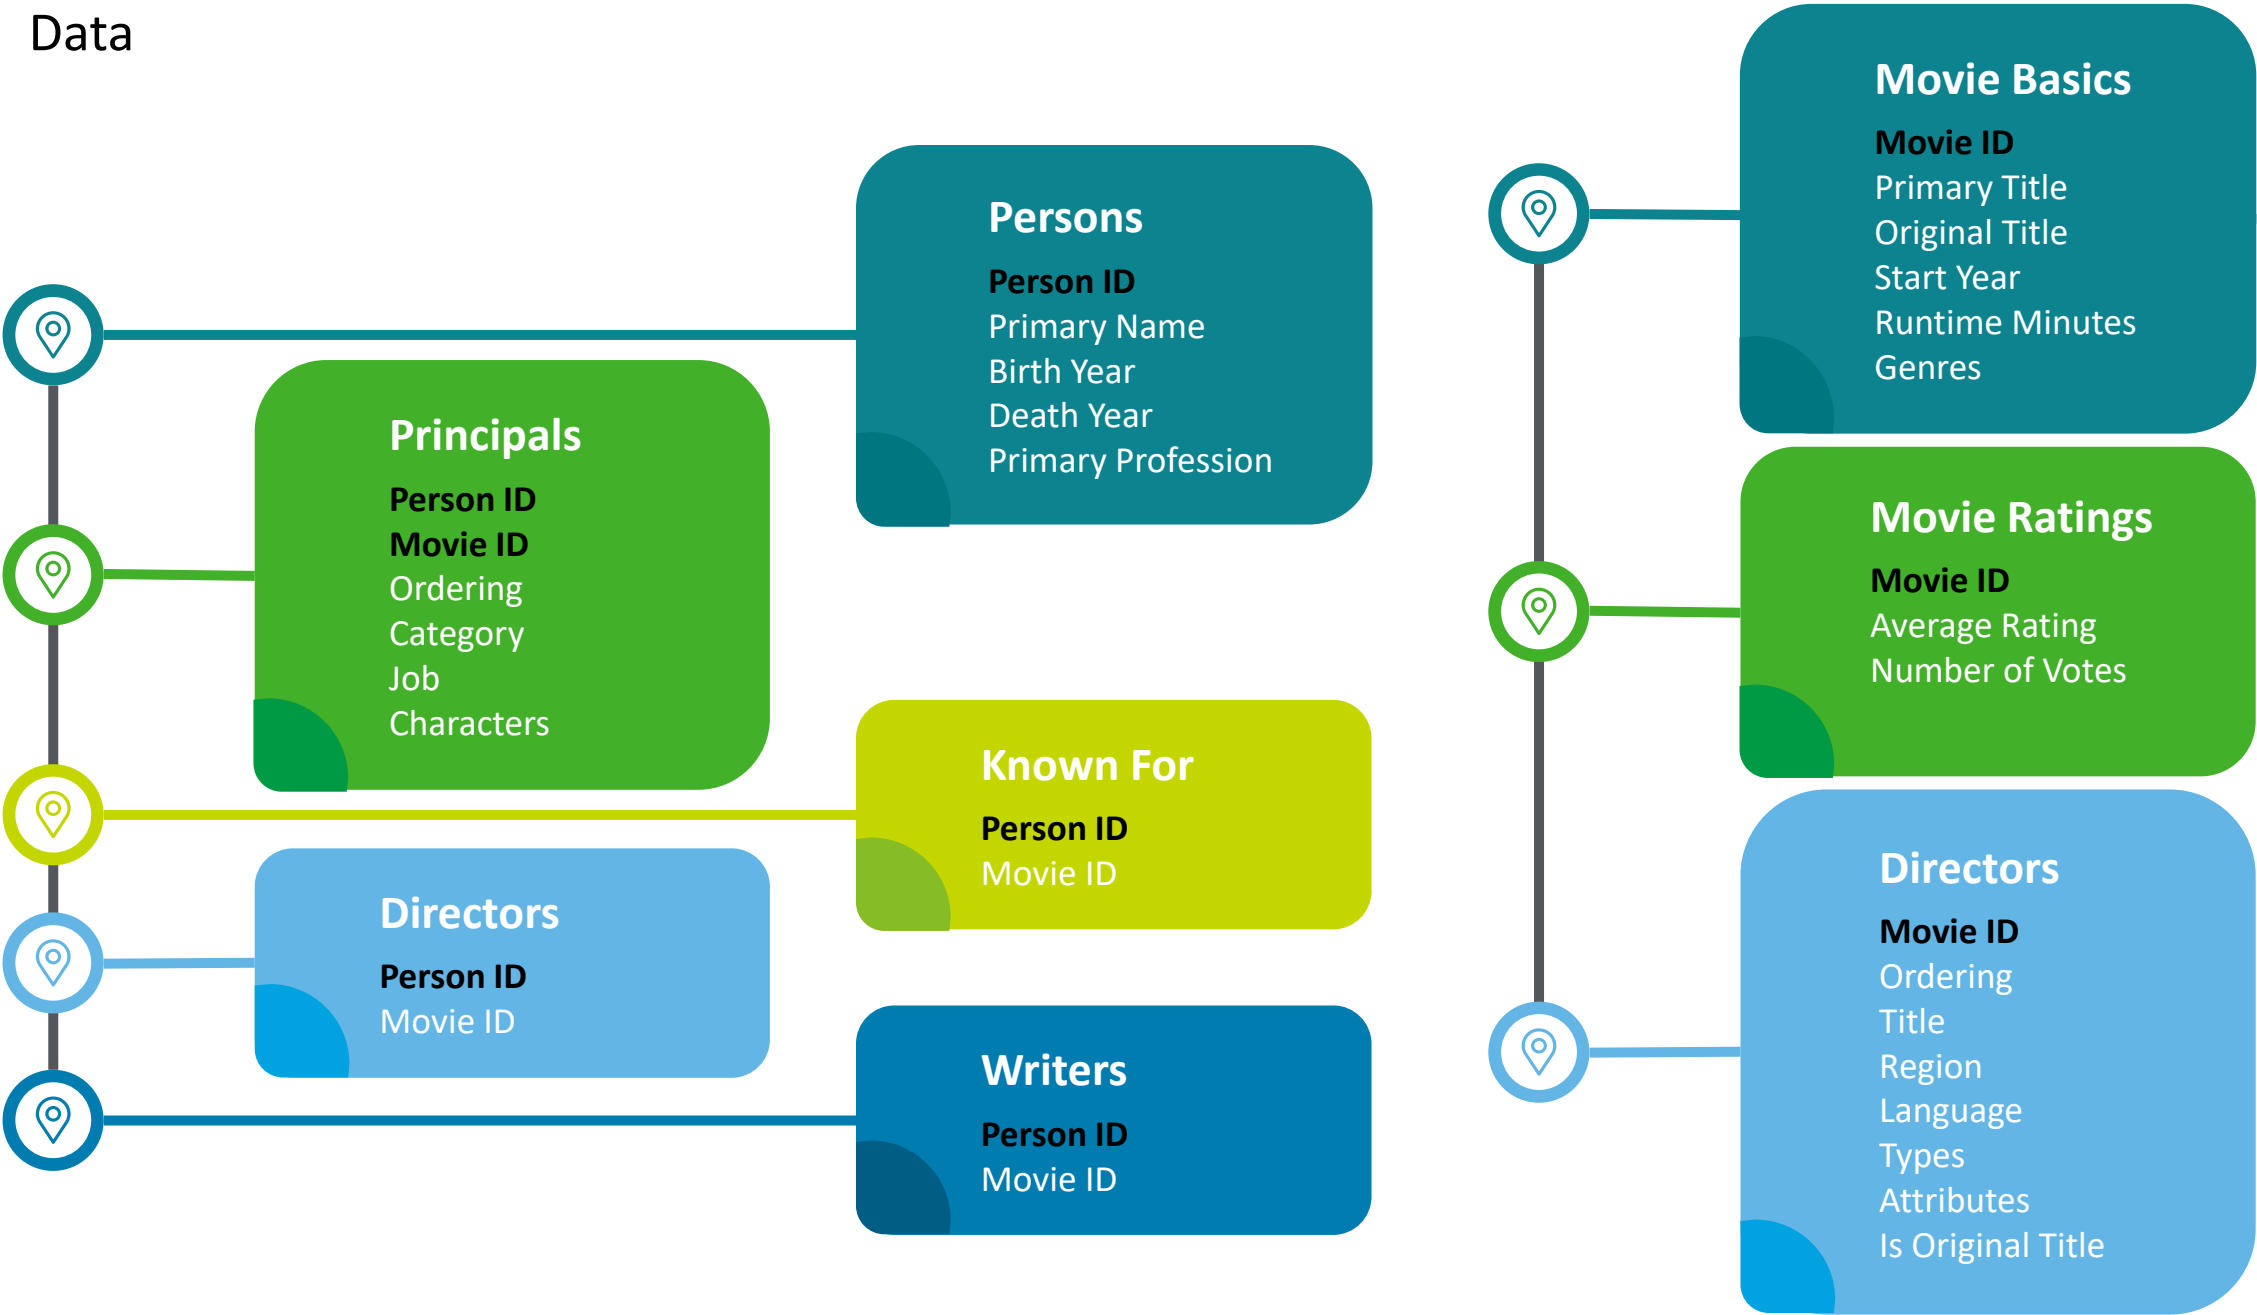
Data

Persons
Person ID
Primary Name
Birth Year
Death Year
Primary Profession

Principals
Person ID
Movie ID
Ordering
Category
Job
Characters

Known For
Person ID
Movie ID

Directors
Person ID
Movie ID

Writers
Person ID
Movie ID

Movie Basics
Movie ID
Primary Title
Original Title
Start Year
Runtime Minutes
Genres

Movie Ratings
Movie ID
Average Rating
Number of Votes

Directors
Movie ID
Ordering
Title
Region
Language
Types
Attributes
Is Original Title